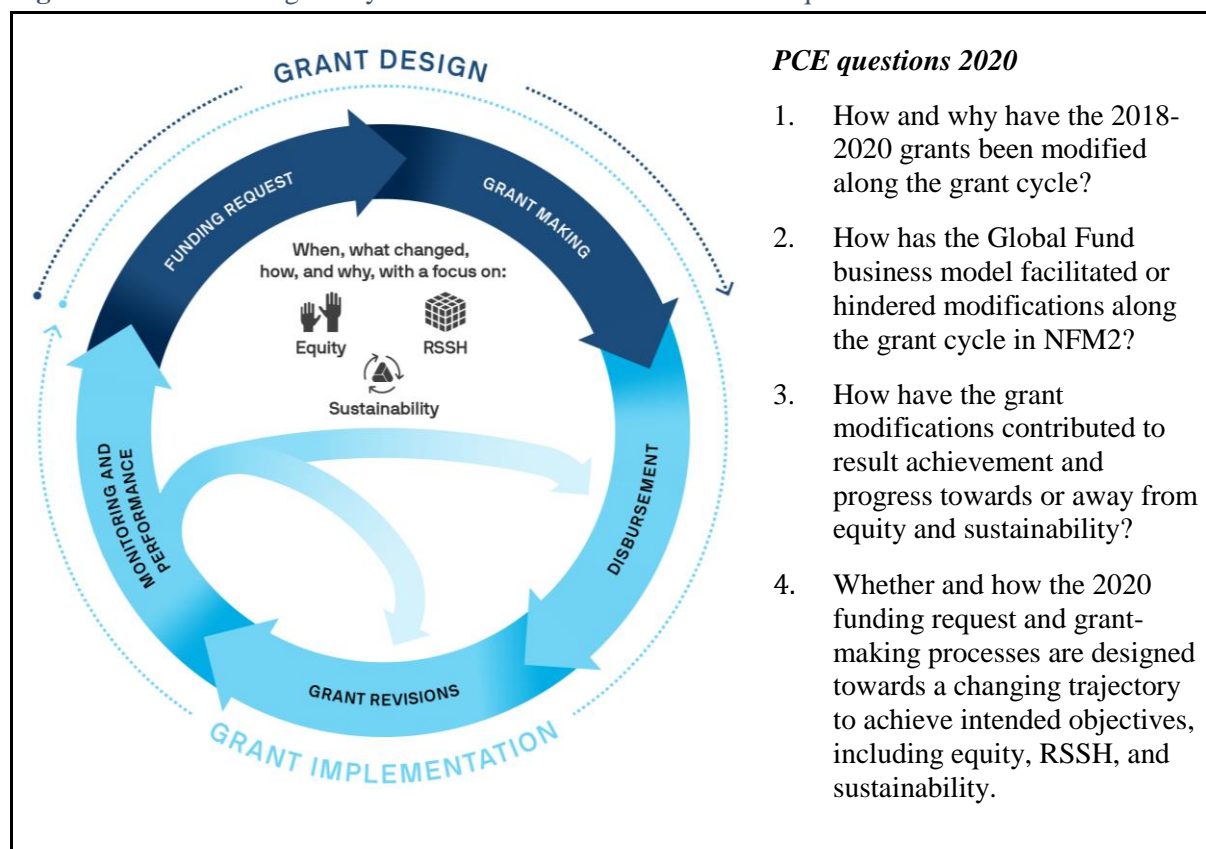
GRANT DESIGN

FUNDING REQUEST

GRANT MAKING

When, what changed, how, and why, with a focus on:

Equity

RSSH

Sustainability

MONITORING AND PERFORMANCE

DISBURSEMENT

GRANT REVISIONS

GRANT IMPLEMENTATION

*PCE questions 2020*

1. How and why have the 2018-2020 grants been modified along the grant cycle?

2. How has the Global Fund business model facilitated or hindered modifications along the grant cycle in NFM2?

3. How have the grant modifications contributed to result achievement and progress towards or away from equity and sustainability?

4. Whether and how the 2020 funding request and grant-making processes are designed towards a changing trajectory to achieve intended objectives, including equity, RSSH, and sustainability.